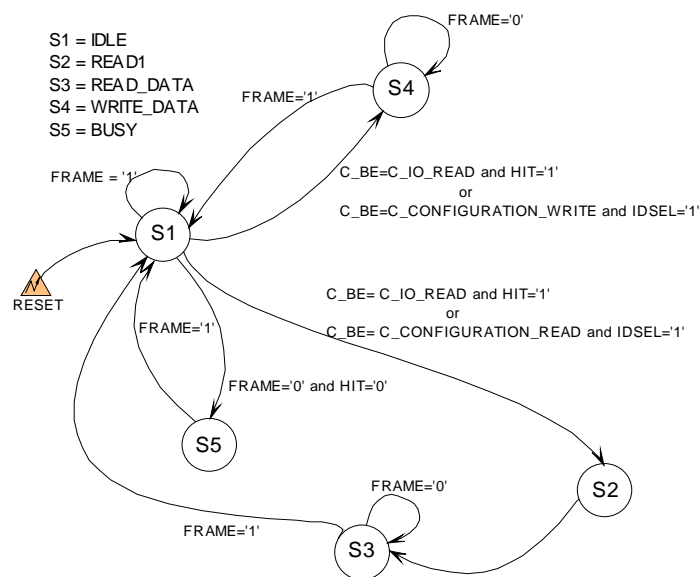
S1 = IDLE
S2 = READ1
S3 = READ_DATA
S4 = WRITE_DATA
S5 = BUSY

FRAME='0'

S4

FRAME='1'

FRAME = '1'

C_BE=C_IO_READ and HIT='1'
or
C_BE=C_CONFIGURATION_WRITE and IDSEL='1'

S1

RESET

C_BE= C_IO_READ and HIT='1'
or
C_BE= C_CONFIGURATION_READ and IDSEL='1'

FRAME='1'

FRAME='0' and HIT='0'

S5

S2

FRAME='0'

FRAME='1'

S3